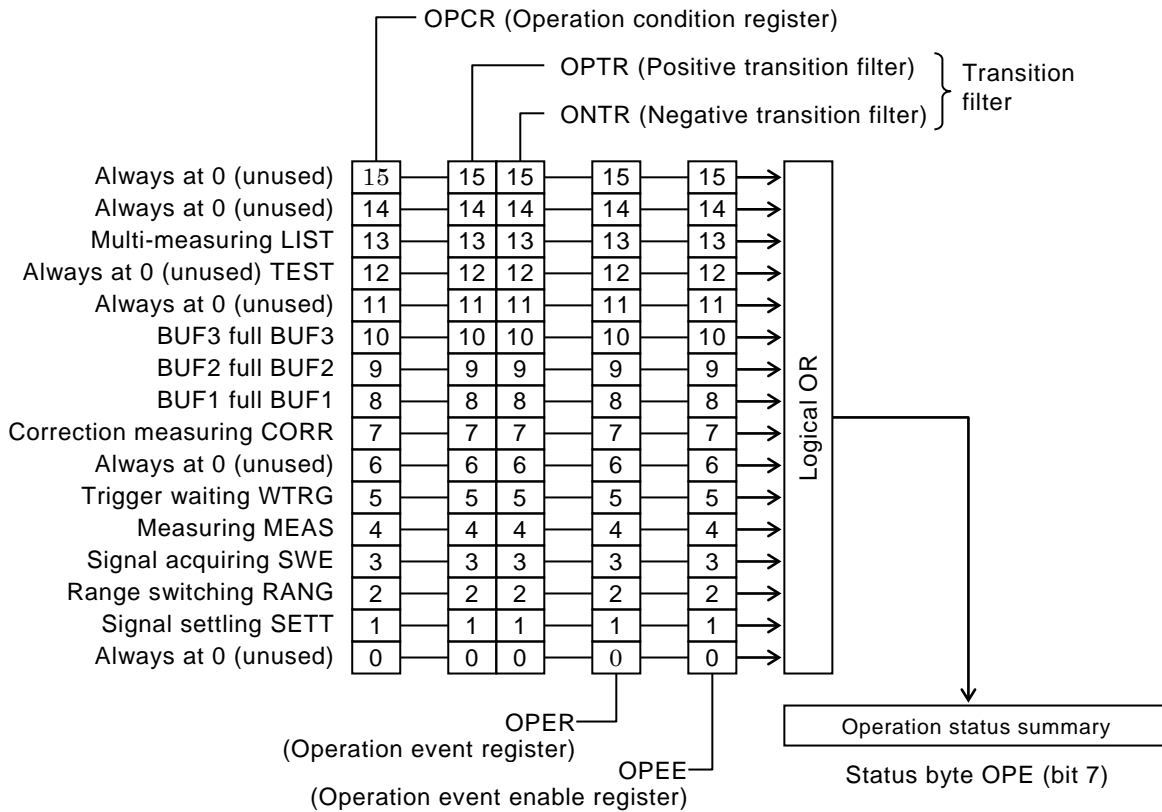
OPCR (Operation condition register)

OPTR (Positive transition filter)
ONTR (Negative transition filter)
Transition filter

| | OPCR | OPTR | ONTR | OPER | OPEE |
|---|---|---|---|---|---|
| Always at 0 (unused) | 15 | 15 | 15 | 15 | 15 |
| Always at 0 (unused) | 14 | 14 | 14 | 14 | 14 |
| Multi-measuring LIST | 13 | 13 | 13 | 13 | 13 |
| Always at 0 (unused) TEST | 12 | 12 | 12 | 12 | 12 |
| Always at 0 (unused) | 11 | 11 | 11 | 11 | 11 |
| BUF3 full BUF3 | 10 | 10 | 10 | 10 | 10 |
| BUF2 full BUF2 | 9 | 9 | 9 | 9 | 9 |
| BUF1 full BUF1 | 8 | 8 | 8 | 8 | 8 |
| Correction measuring CORR | 7 | 7 | 7 | 7 | 7 |
| Always at 0 (unused) | 6 | 6 | 6 | 6 | 6 |
| Trigger waiting WTRG | 5 | 5 | 5 | 5 | 5 |
| Measuring MEAS | 4 | 4 | 4 | 4 | 4 |
| Signal acquiring SWE | 3 | 3 | 3 | 3 | 3 |
| Range switching RANG | 2 | 2 | 2 | 2 | 2 |
| Signal settling SETT | 1 | 1 | 1 | 1 | 1 |
| Always at 0 (unused) | 0 | 0 | 0 | 0 | 0 |

Logical OR

OPER
(Operation event register)

OPEE
(Operation event enable register)

Operation status summary

Status byte OPE (bit 7)